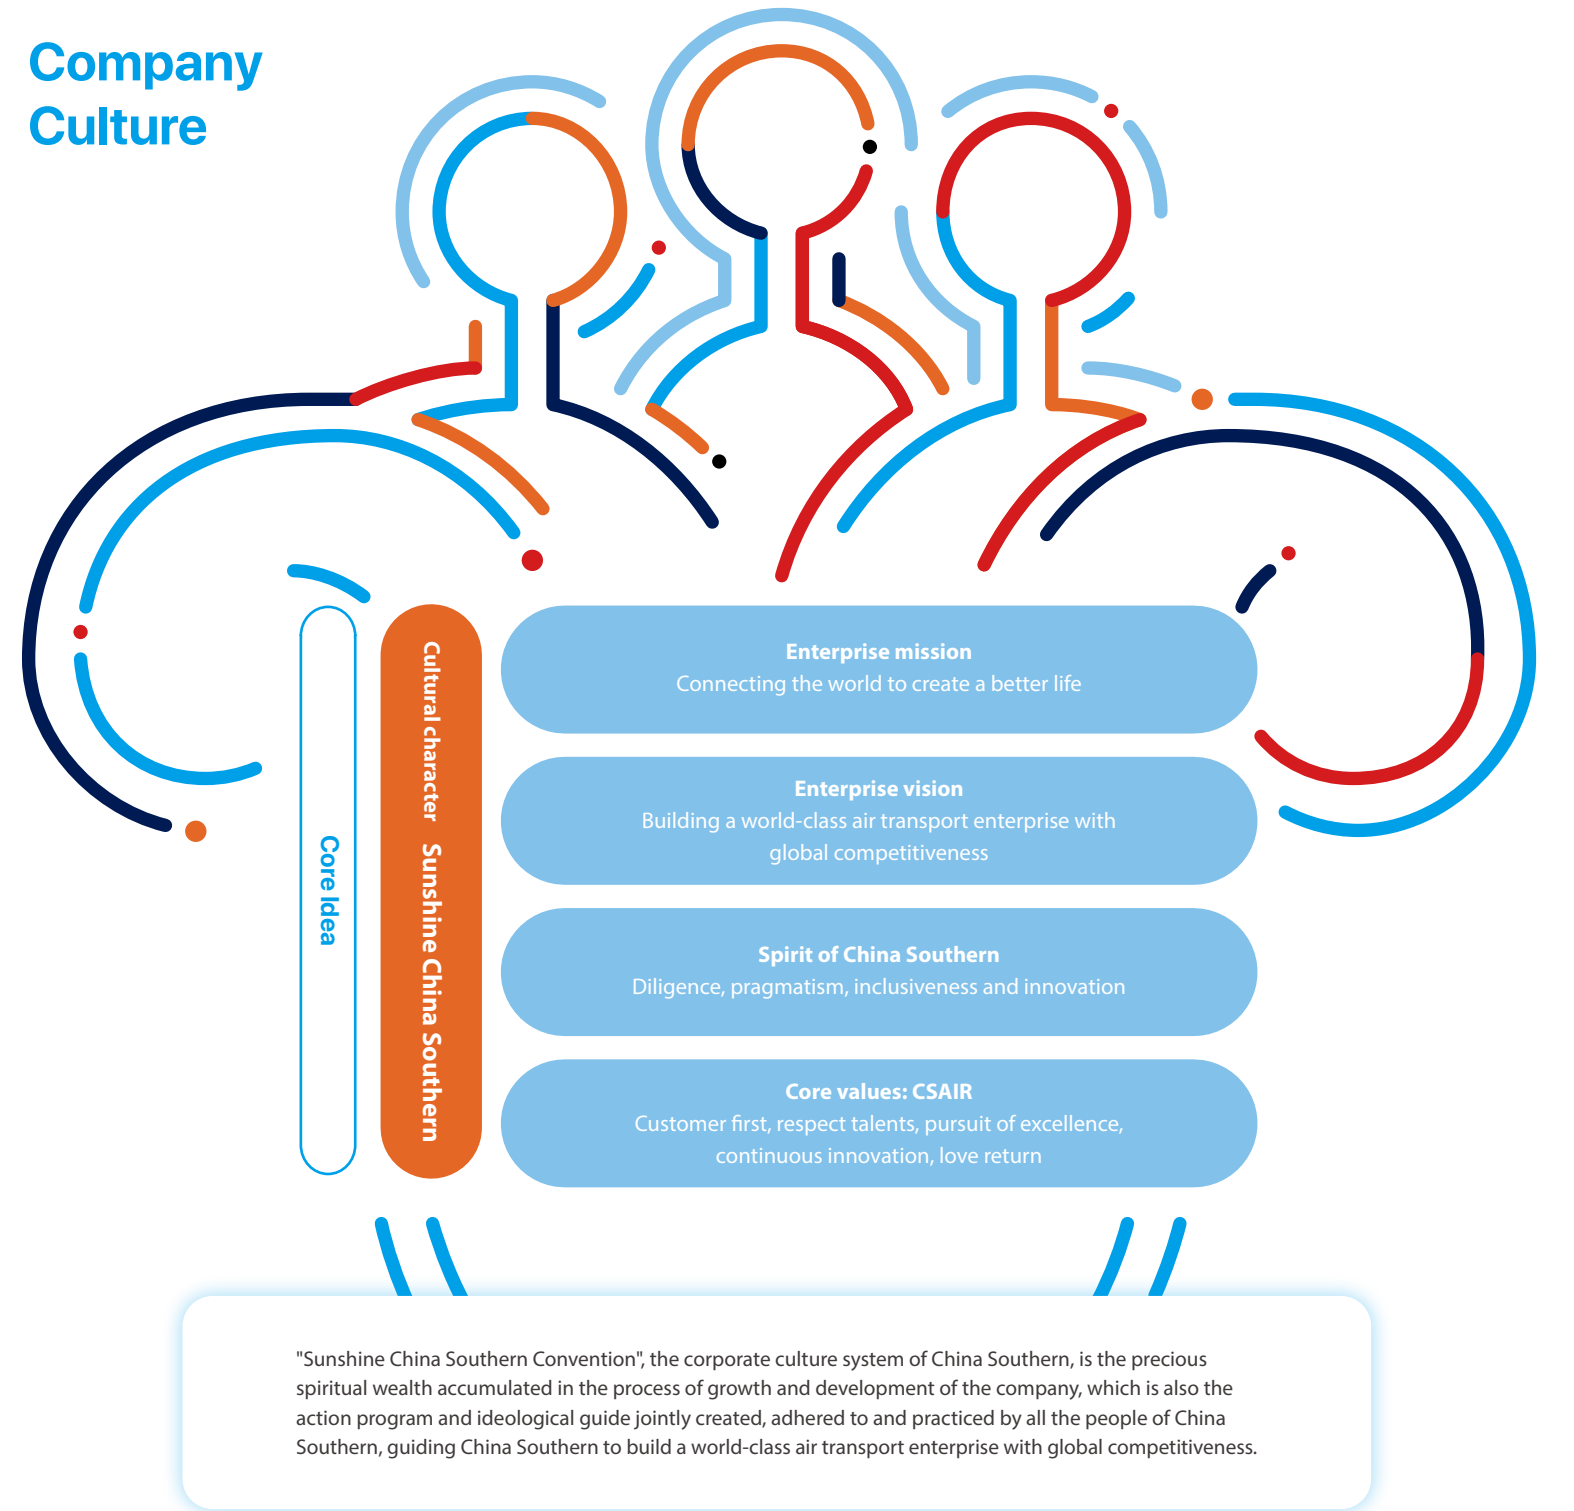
Company Culture

Core Idea

Cultural character Sunshine China Southern

Enterprise mission
Connecting the world to create a better life

Enterprise vision
Building a world-class air transport enterprise with global competitiveness

Spirit of China Southern
Diligence, pragmatism, inclusiveness and innovation

Core values: CSAIR
Customer first, respect talents, pursuit of excellence, continuous innovation, love return

"Sunshine China Southern Convention", the corporate culture system of China Southern, is the precious spiritual wealth accumulated in the process of growth and development of the company, which is also the action program and ideological guide jointly created, adhered to and practiced by all the people of China Southern, guiding China Southern to build a world-class air transport enterprise with global competitiveness.